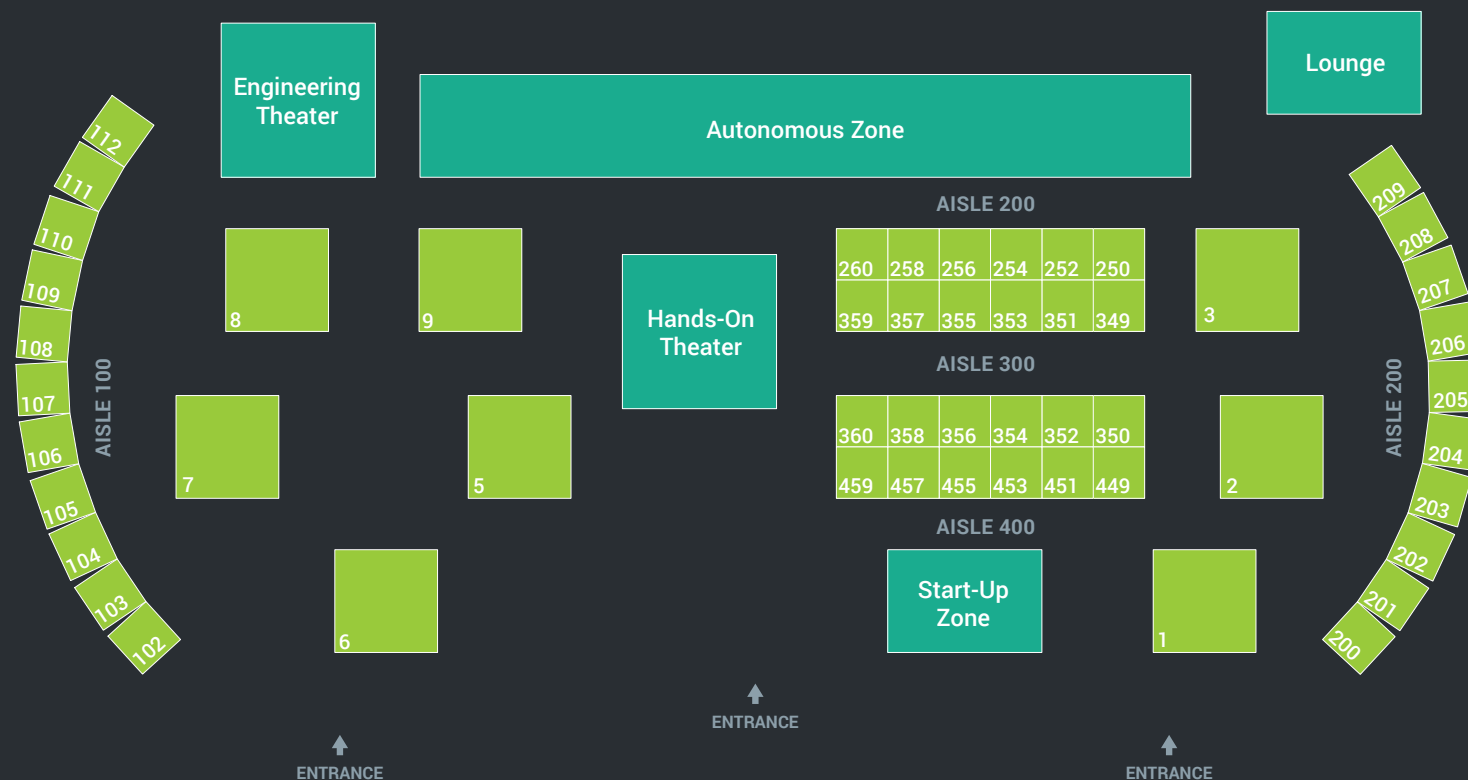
Engineering Theater

Autonomous Zone

Lounge

112
111
110
109
108
107
106
105
104
103
102

AISLE 100

8

9

Hands-On Theater

AISLE 200

| 260 | 258 | 256 | 254 | 252 | 250 |
|---|---|---|---|---|---|
| 359 | 357 | 355 | 353 | 351 | 349 |

3

AISLE 300

| 360 | 358 | 356 | 354 | 352 | 350 |
|---|---|---|---|---|---|
| 459 | 457 | 455 | 453 | 451 | 449 |

7

5

2

AISLE 400

6

Start-Up Zone

1

209
208
207
206
205
204
203
202
201
200

AISLE 200

ENTRANCE

ENTRANCE

ENTRANCE